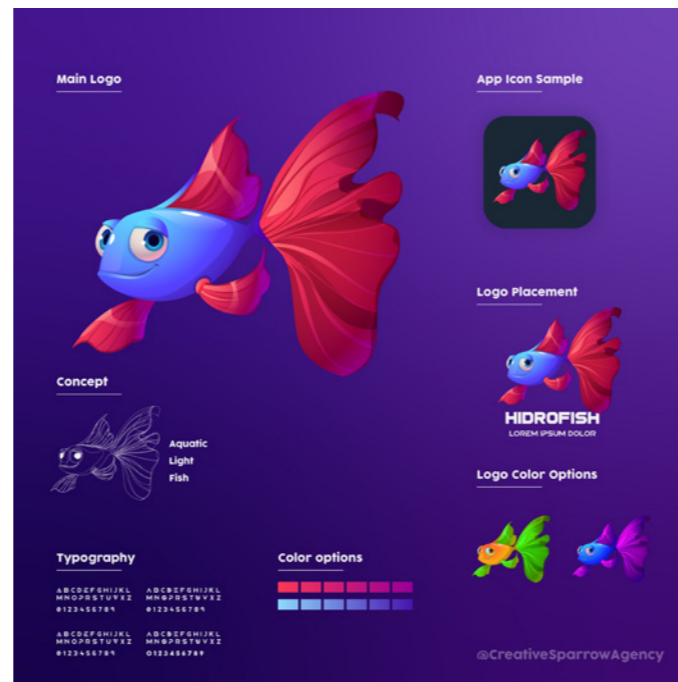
Main Logo

App Icon Sample

Logo Placement

HIDROFISH
LOREM IPSUM DOLOR

Concept

Aquatic
Light
Fish

Logo Color Options

Typography

ABCDEFGHIJKL
MNOPQRSTUVXZ
0123456789

ABCDEFGHIJKL
MNOPQRSTUVXZ
0123456789

ABCDEFGHIJKL
MNOPQRSTUVXZ
0123456789

ABCDEFGHIJKL
MNOPQRSTUVXZ
0123456789

Color options

@CreativeSparrowAgency